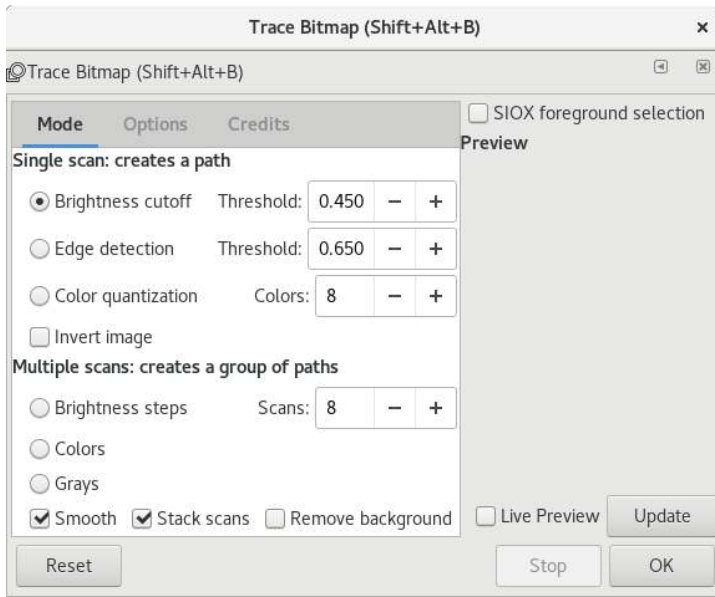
Trace Bitmap (Shift+Alt+B) ×

Trace Bitmap (Shift+Alt+B)

Mode Options Credits

Single scan: creates a path

Brightness cutoff Threshold: 0.450 − +

Edge detection Threshold: 0.650 − +

Color quantization Colors: 8 − +

Invert image

Multiple scans: creates a group of paths

Brightness steps Scans: 8 − +

Colors

Grays

Smooth Stack scans Remove background

SIOX foreground selection

Preview

Live Preview Update

Reset

Stop OK